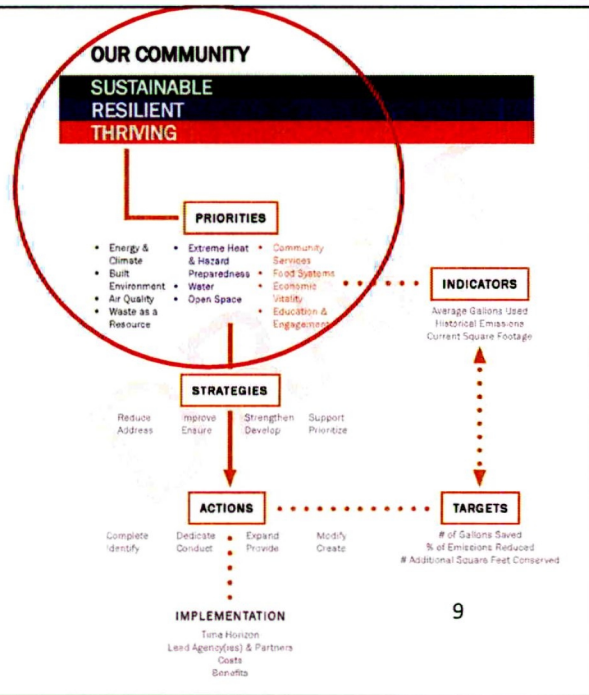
OUR COMMUNITY

SUSTAINABLE
RESILIENT
THRIVING

PRIORITIES

- Energy & Climate
- Built Environment
- Air Quality
- Waste as a Resource

- Extreme Heat & Hazard Preparedness
- Water
- Open Space

- Community Services
- Food Systems
- Economic Vitality
- Education & Engagement

INDICATORS

Average Gallons Used
Historical Emissions
Current Square Footage

STRATEGIES

Reduce Address
Improve Ensure
Strengthen Develop
Support Prioritize

ACTIONS

Complete Identify
Dedicate Conduct
Expand Provide
Modify Create

TARGETS

# of Gallons Saved
% of Emissions Reduced
# Additional Square Feet Conserved

IMPLEMENTATION

Time Horizon
Lead Agency(ies) & Partners
Costs
Benefits

9